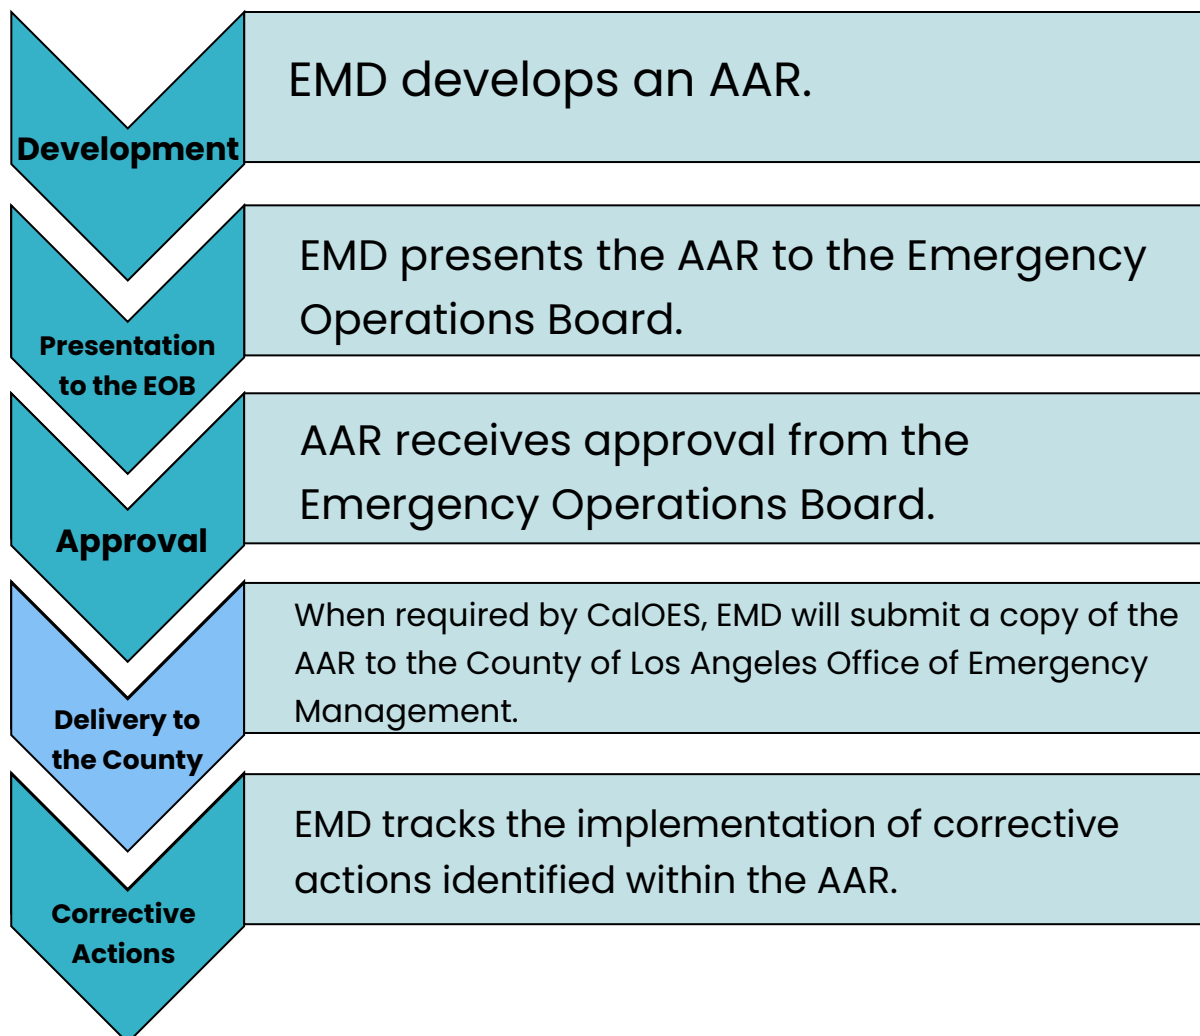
Development

EMD develops an AAR.

Presentation to the EOB

EMD presents the AAR to the Emergency Operations Board.

Approval

AAR receives approval from the Emergency Operations Board.

Delivery to the County

When required by CalOES, EMD will submit a copy of the AAR to the County of Los Angeles Office of Emergency Management.

Corrective Actions

EMD tracks the implementation of corrective actions identified within the AAR.